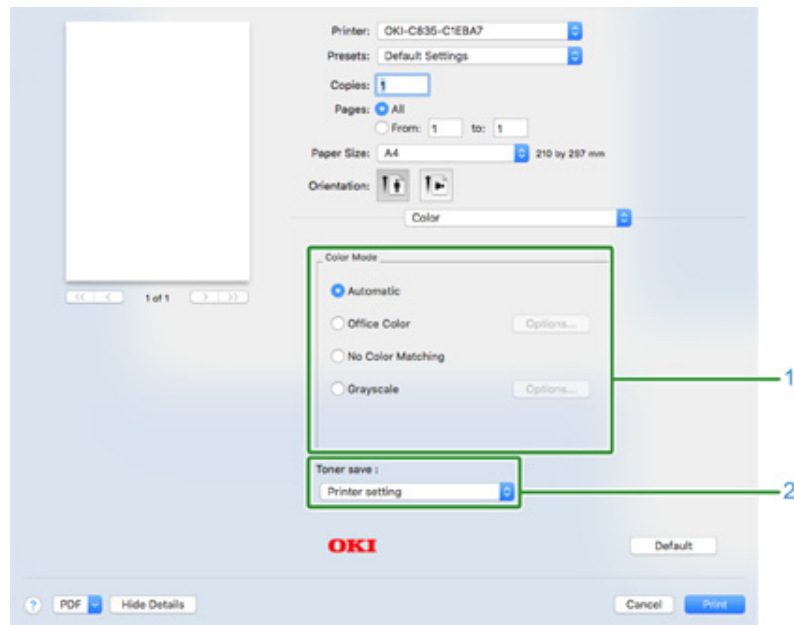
Printer: OKI-C835-C1EBA7

Presets: Default Settings

Copies: 1

Pages: All

From: 1 to: 1

Paper Size: A4 210 by 297 mm

Orientation:

Color

1 of 1

Color Mode

Automatic

Office Color Options...

No Color Matching

Grayscale Options...

1

Toner save :

Printer setting

2

OKI

Default

? PDF Hide Details

Cancel Print